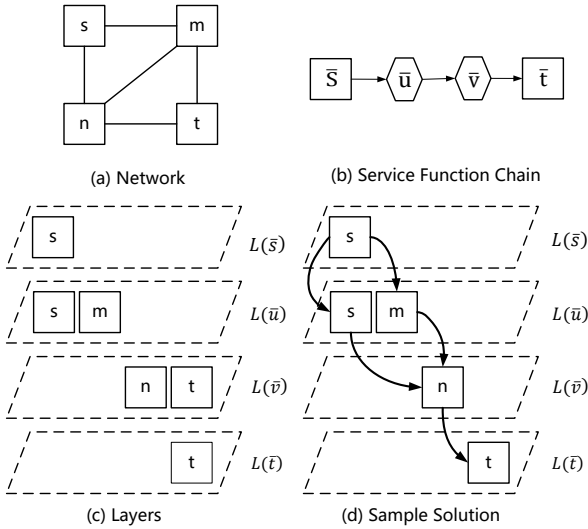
s
m
n
t
(a) Network

$\bar{\text{s}}$
$\bar{\text{u}}$
$\bar{\text{v}}$
$\bar{\text{t}}$
(b) Service Function Chain

s
$L(\bar{s})$
s
m
$L(\bar{u})$
n
t
$L(\bar{v})$
t
$L(\bar{t})$
(c) Layers

s
$L(\bar{s})$
s
m
$L(\bar{u})$
n
$L(\bar{v})$
t
$L(\bar{t})$
(d) Sample Solution